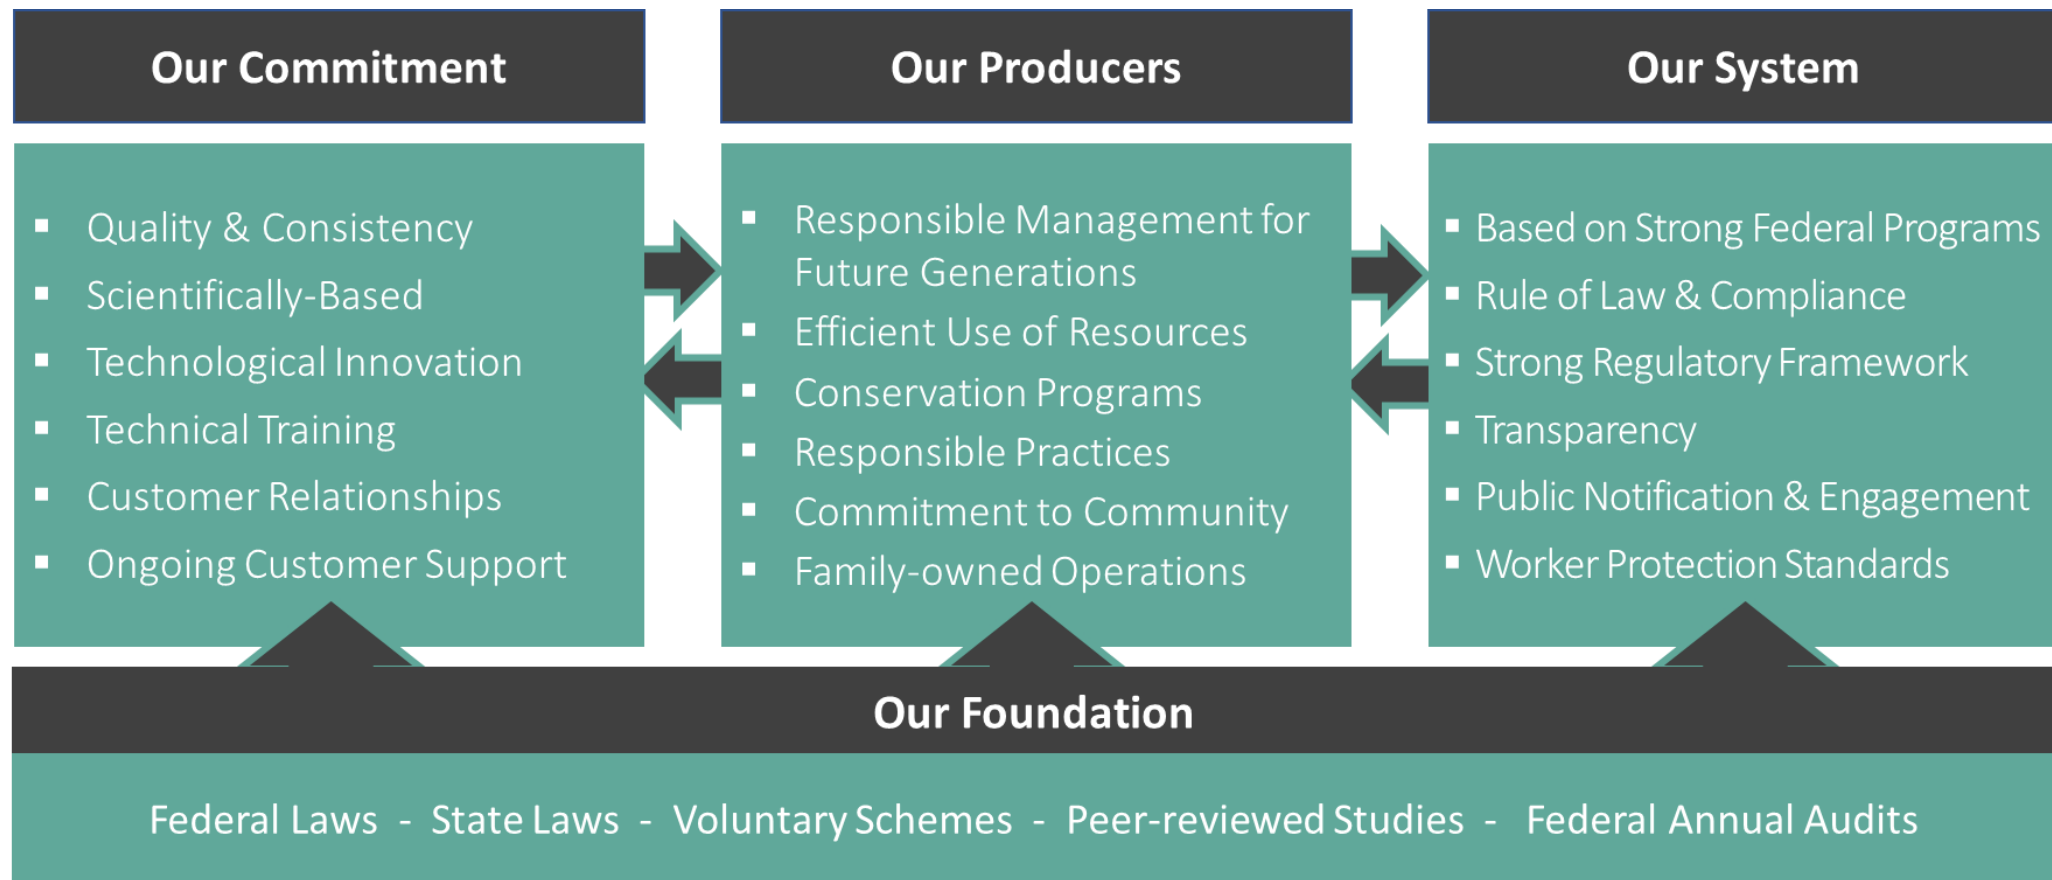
Our Commitment

- Quality & Consistency
- Scientifically-Based
- Technological Innovation
- Technical Training
- Customer Relationships
- Ongoing Customer Support

Our Producers

- Responsible Management for Future Generations
- Efficient Use of Resources
- Conservation Programs
- Responsible Practices
- Commitment to Community
- Family-owned Operations

Our System

- Based on Strong Federal Programs
- Rule of Law & Compliance
- Strong Regulatory Framework
- Transparency
- Public Notification & Engagement
- Worker Protection Standards

Our Foundation

Federal Laws - State Laws - Voluntary Schemes - Peer-reviewed Studies - Federal Annual Audits